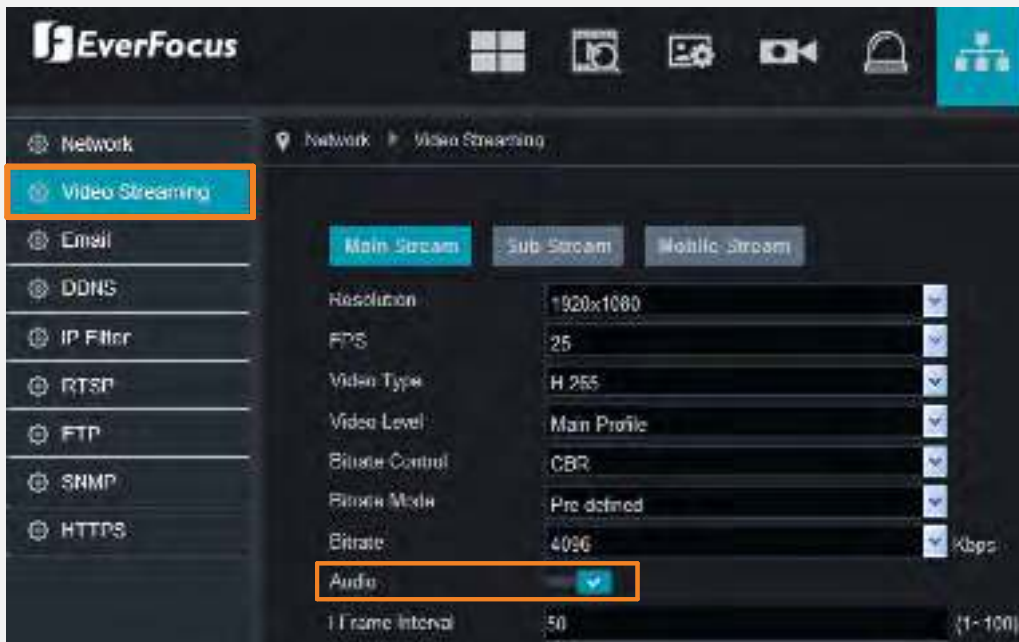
EverFocus

Network
Video Streaming
Email
DDNS
IP Filter
RTSP
FTP
SNMP
HTTPS

Network ▶ Video Streaming

Main Stream
Sub Stream
Mobile Stream

| | |
|---|---|
| Resolution | 1920x1080 |
| FPS | 25 |
| Video Type | H.265 |
| Video Level | Main Profile |
| Bitrate Control | CBR |
| Bitrate Mode | Pre defined |
| Bitrate | 4096 Kbps |
| Audio | |
| I Frame Interval | 50 (1~100) |